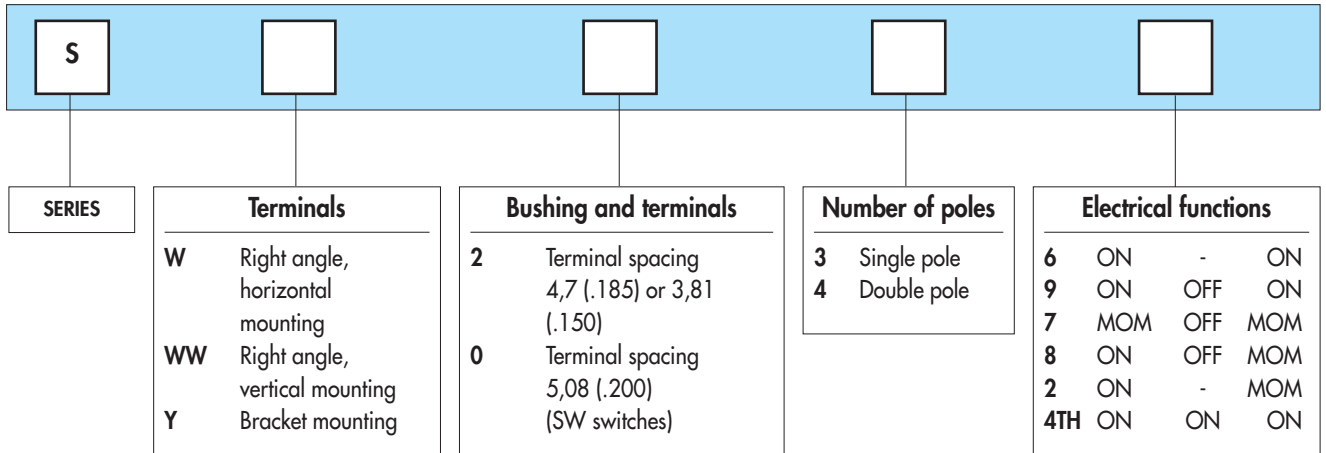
S

SERIES

Terminals

W Right angle, horizontal mounting
WW Right angle, vertical mounting
Y Bracket mounting

Bushing and terminals

2 Terminal spacing 4,7 (.185) or 3,81 (.150)
0 Terminal spacing 5,08 (.200) (SW switches)

Number of poles

3 Single pole
4 Double pole

Electrical functions

| | | | |
|---|---|---|---|
| 6 | ON | - | ON |
| 9 | ON | OFF | ON |
| 7 | MOM | OFF | MOM |
| 8 | ON | OFF | MOM |
| 2 | ON | - | MOM |
| 4TH | ON | ON | ON |